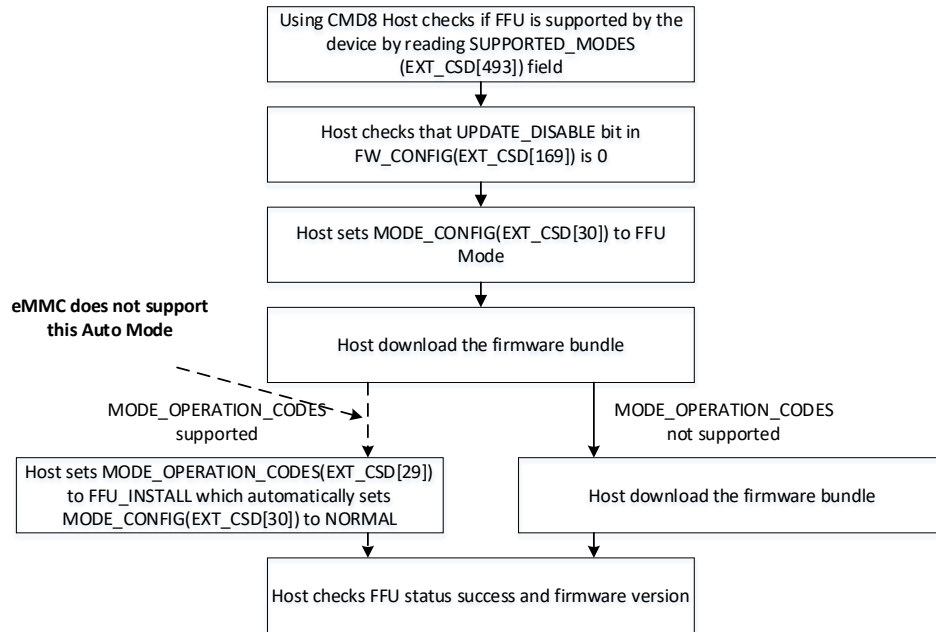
Using CMD8 Host checks if FFU is supported by the device by reading SUPPORTED_MODES (EXT_CSD[493]) field

Host checks that UPDATE_DISABLE bit in FW_CONFIG(EXT_CSD[169]) is 0

Host sets MODE_CONFIG(EXT_CSD[30]) to FFU Mode

eMMC does not support this Auto Mode

Host download the firmware bundle

MODE_OPERATION_CODES supported

MODE_OPERATION_CODES not supported

Host sets MODE_OPERATION_CODES(EXT_CSD[29]) to FFU_INSTALL which automatically sets MODE_CONFIG(EXT_CSD[30]) to NORMAL

Host download the firmware bundle

Host checks FFU status success and firmware version